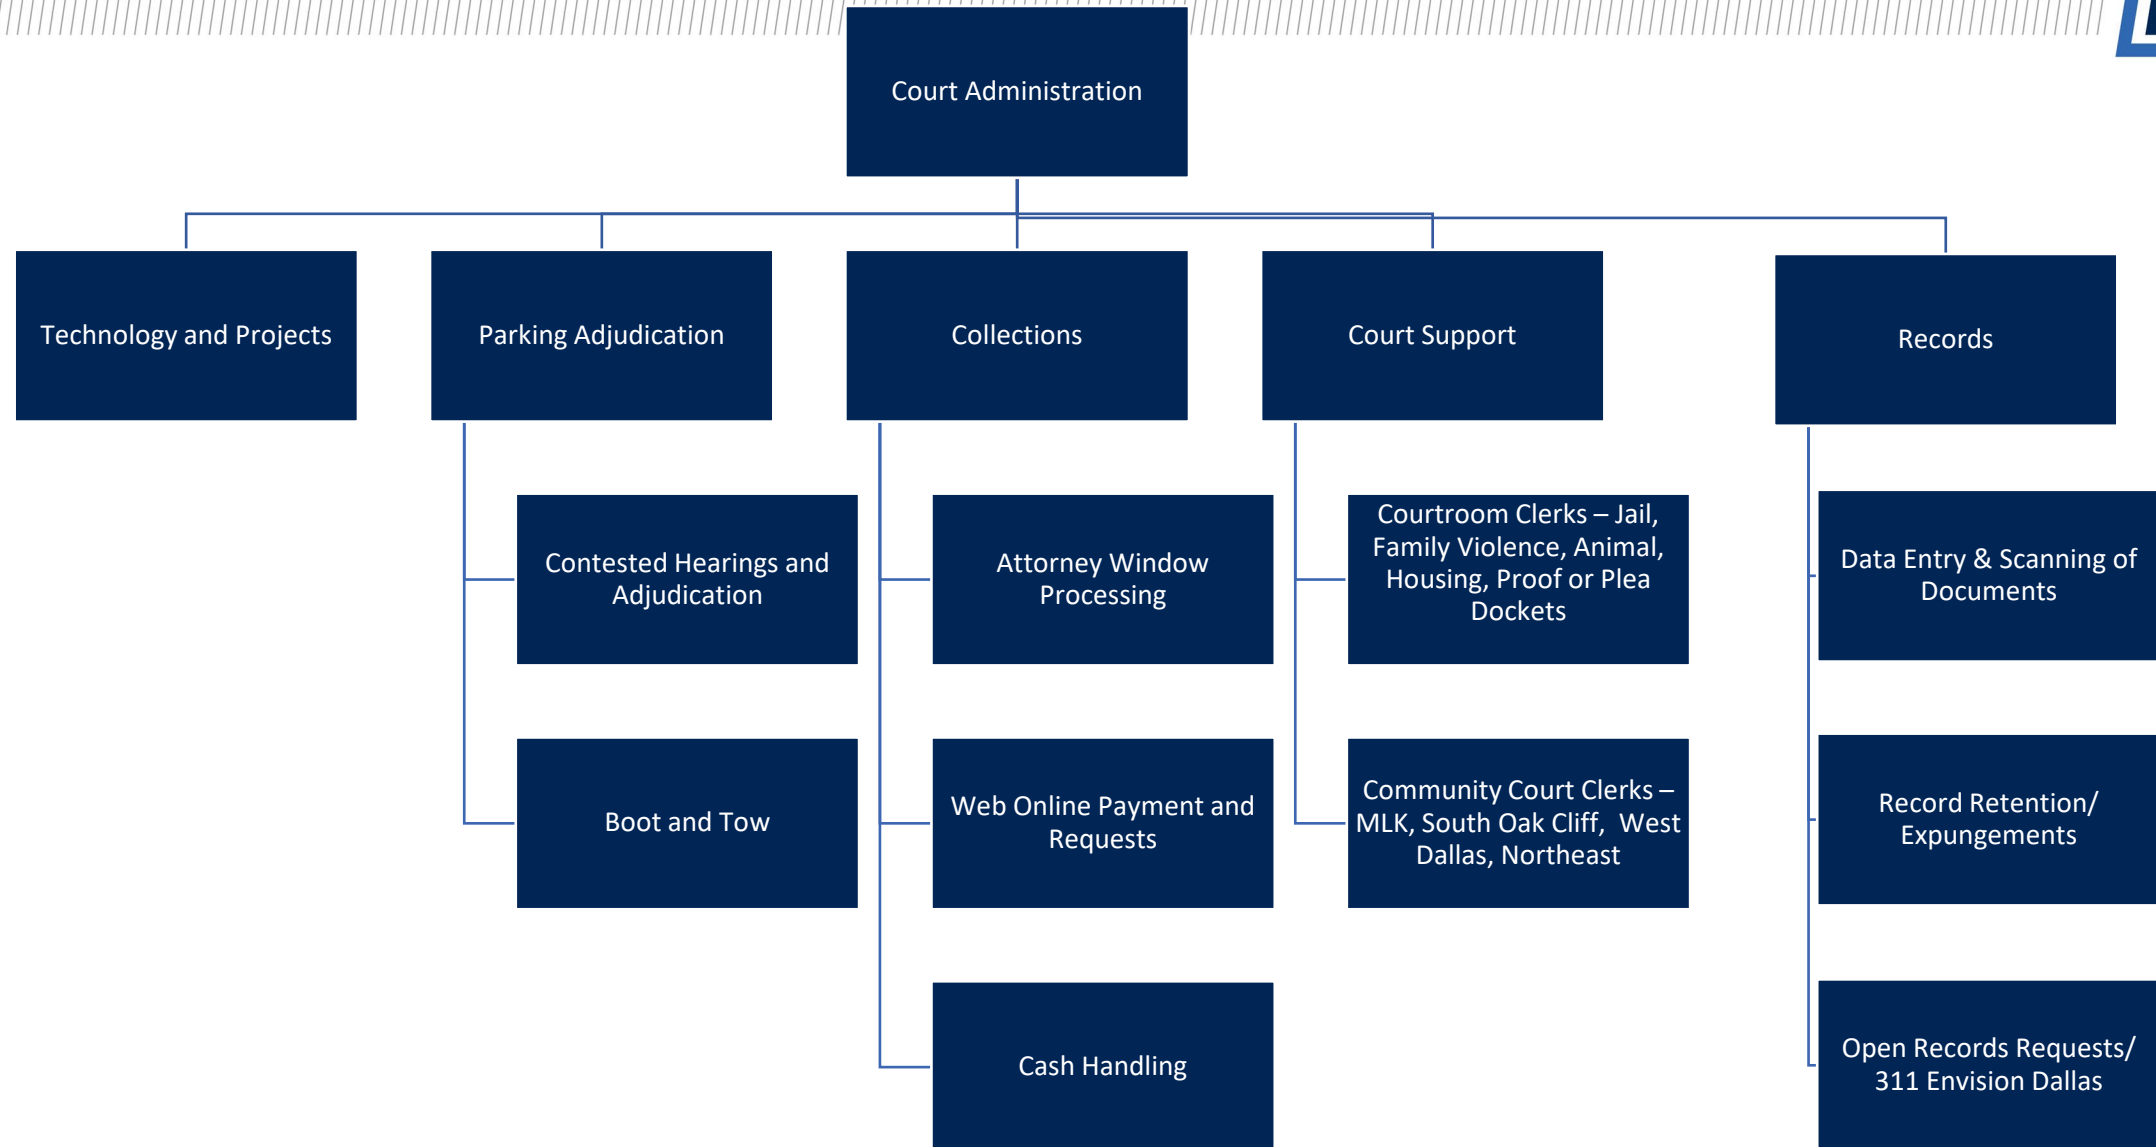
Court Administration

Technology and Projects

Parking Adjudication

Contested Hearings and Adjudication

Boot and Tow

Collections

Attorney Window Processing

Web Online Payment and Requests

Cash Handling

Court Support

Courtroom Clerks – Jail, Family Violence, Animal, Housing, Proof or Plea Dockets

Community Court Clerks – MLK, South Oak Cliff, West Dallas, Northeast

Records

Data Entry & Scanning of Documents

Record Retention/ Expungements

Open Records Requests/ 311 Envision Dallas